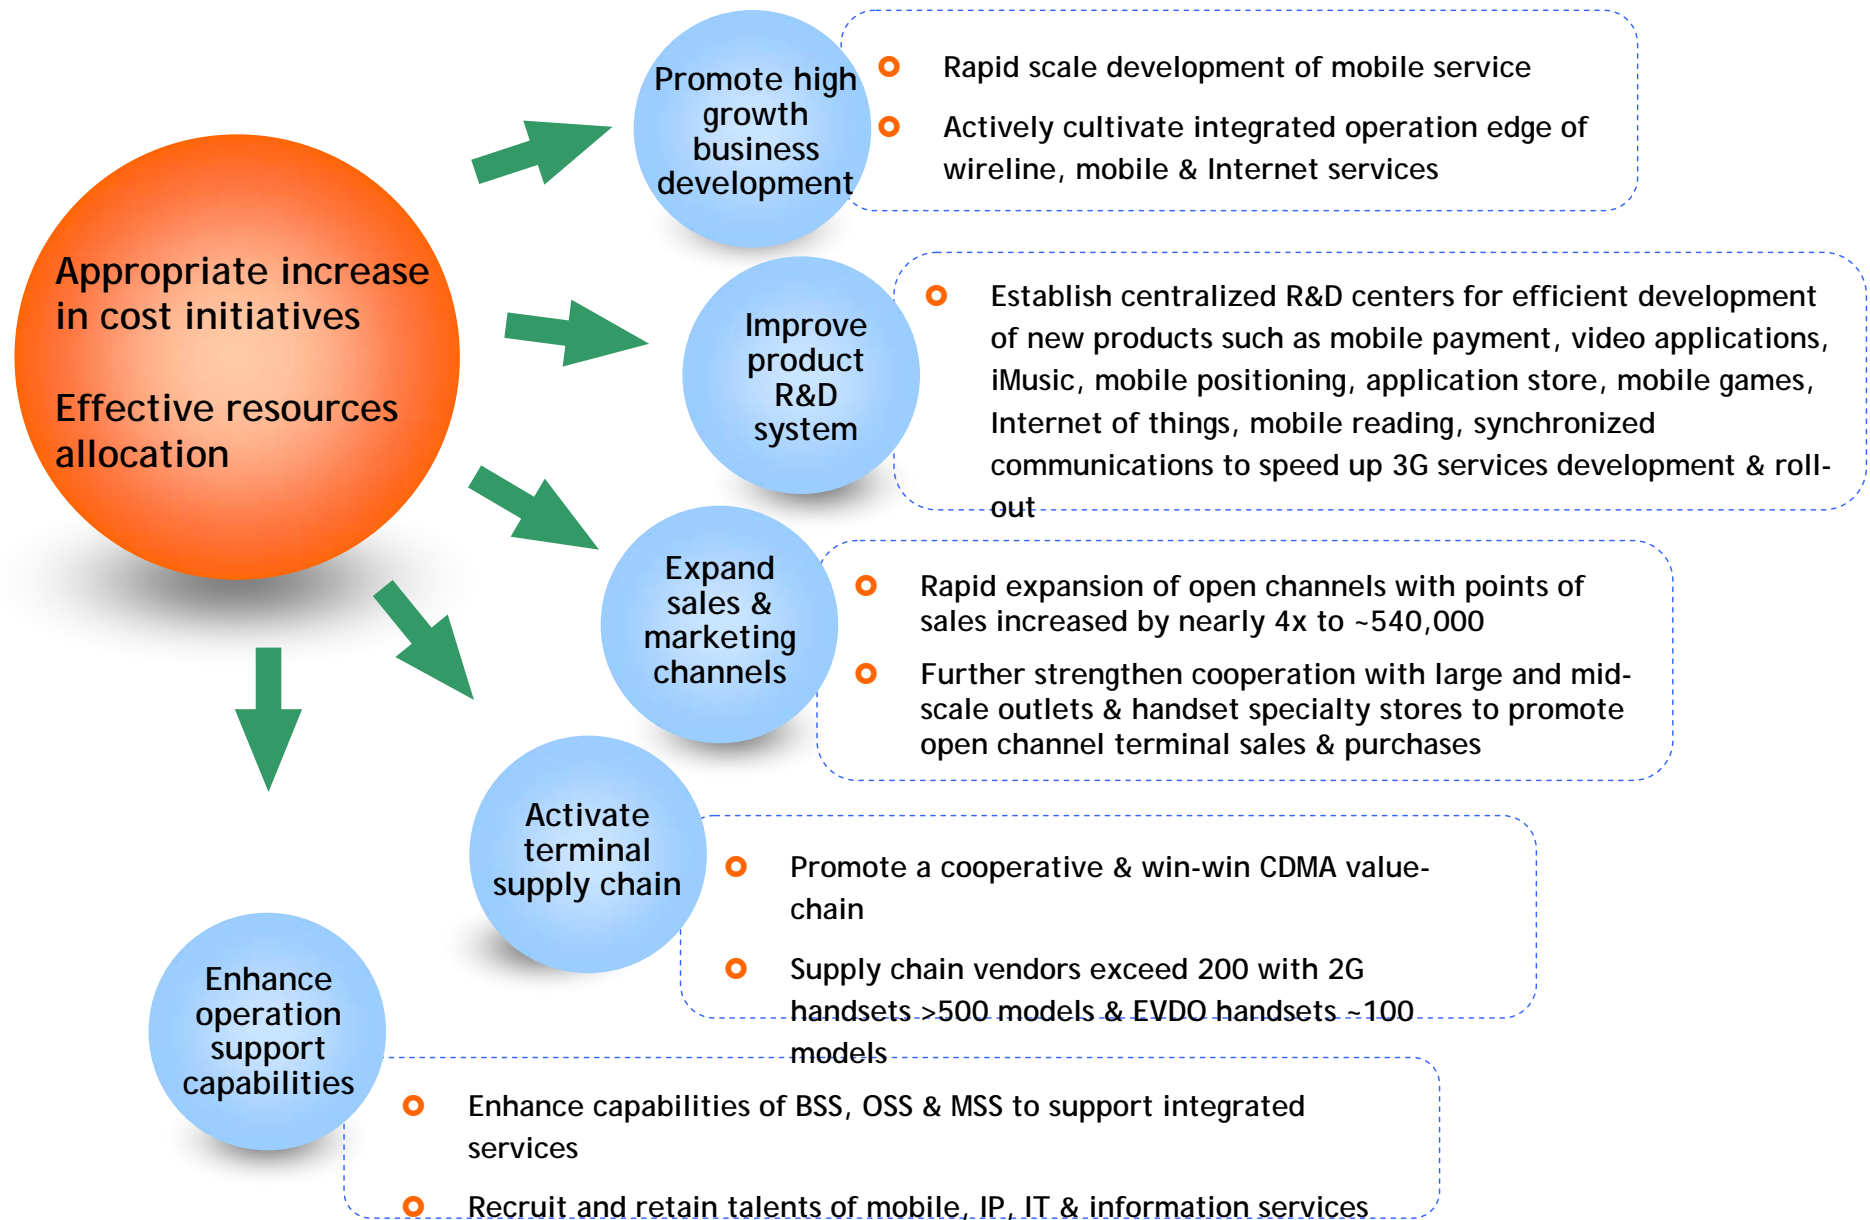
Appropriate increase in cost initiatives

Effective resources allocation

Promote high growth business development

Rapid scale development of mobile service

Actively cultivate integrated operation edge of wireline, mobile & Internet services

Improve product R&D system

Establish centralized R&D centers for efficient development of new products such as mobile payment, video applications, iMusic, mobile positioning, application store, mobile games, Internet of things, mobile reading, synchronized communications to speed up 3G services development & roll-out

Expand sales & marketing channels

Rapid expansion of open channels with points of sales increased by nearly 4x to ~540,000

Further strengthen cooperation with large and mid-scale outlets & handset specialty stores to promote open channel terminal sales & purchases

Activate terminal supply chain

Promote a cooperative & win-win CDMA value-chain

Supply chain vendors exceed 200 with 2G handsets >500 models & EVDO handsets ~100 models

Enhance operation support capabilities

Enhance capabilities of BSS, OSS & MSS to support integrated services

Recruit and retain talents of mobile, IP, IT & information services